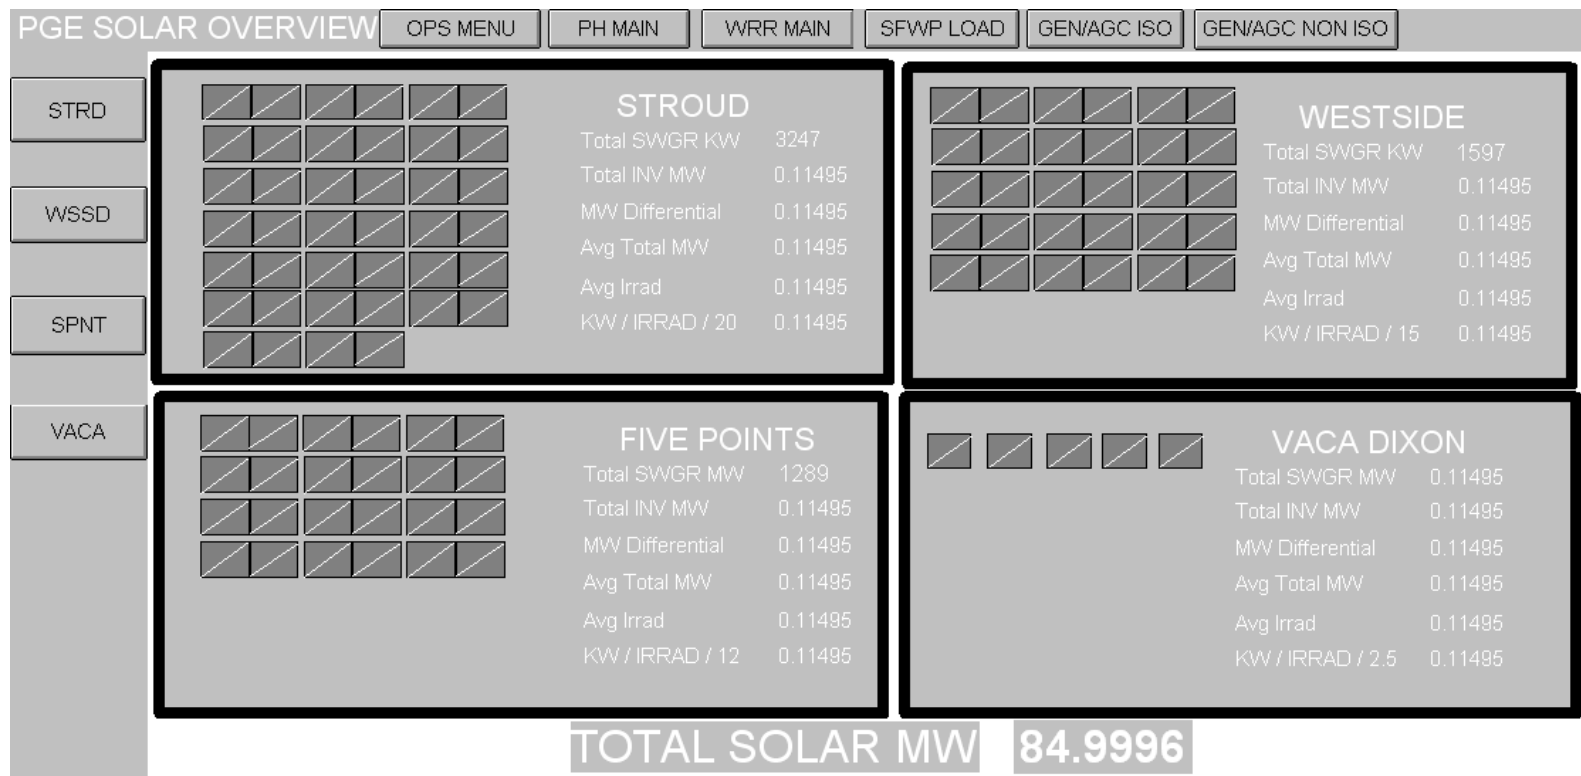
PGE SOLAR OVERVIEW OPS MENU PH MAIN WRR MAIN SFWP LOAD GEN/AGC ISO GEN/AGC NON ISO

STRD

WSSD

SPNT

VACA

STROUD

| | |
|---|---|
| Total SWGR KW | 3247 |
| Total INV MW | 0.11495 |
| MW Differential | 0.11495 |
| Avg Total MW | 0.11495 |
| Avg Irrad | 0.11495 |
| KW / IRRAD / 20 | 0.11495 |

WESTSIDE

| | |
|---|---|
| Total SWGR KW | 1597 |
| Total INV MW | 0.11495 |
| MW Differential | 0.11495 |
| Avg Total MW | 0.11495 |
| Avg Irrad | 0.11495 |
| KW / IRRAD / 15 | 0.11495 |

FIVE POINTS

| | |
|---|---|
| Total SWGR MW | 1289 |
| Total INV MW | 0.11495 |
| MW Differential | 0.11495 |
| Avg Total MW | 0.11495 |
| Avg Irrad | 0.11495 |
| KW / IRRAD / 12 | 0.11495 |

VACA DIXON

| | |
|---|---|
| Total SWGR MW | 0.11495 |
| Total INV MW | 0.11495 |
| MW Differential | 0.11495 |
| Avg Total MW | 0.11495 |
| Avg Irrad | 0.11495 |
| KW / IRRAD / 2.5 | 0.11495 |

TOTAL SOLAR MW 84.9996